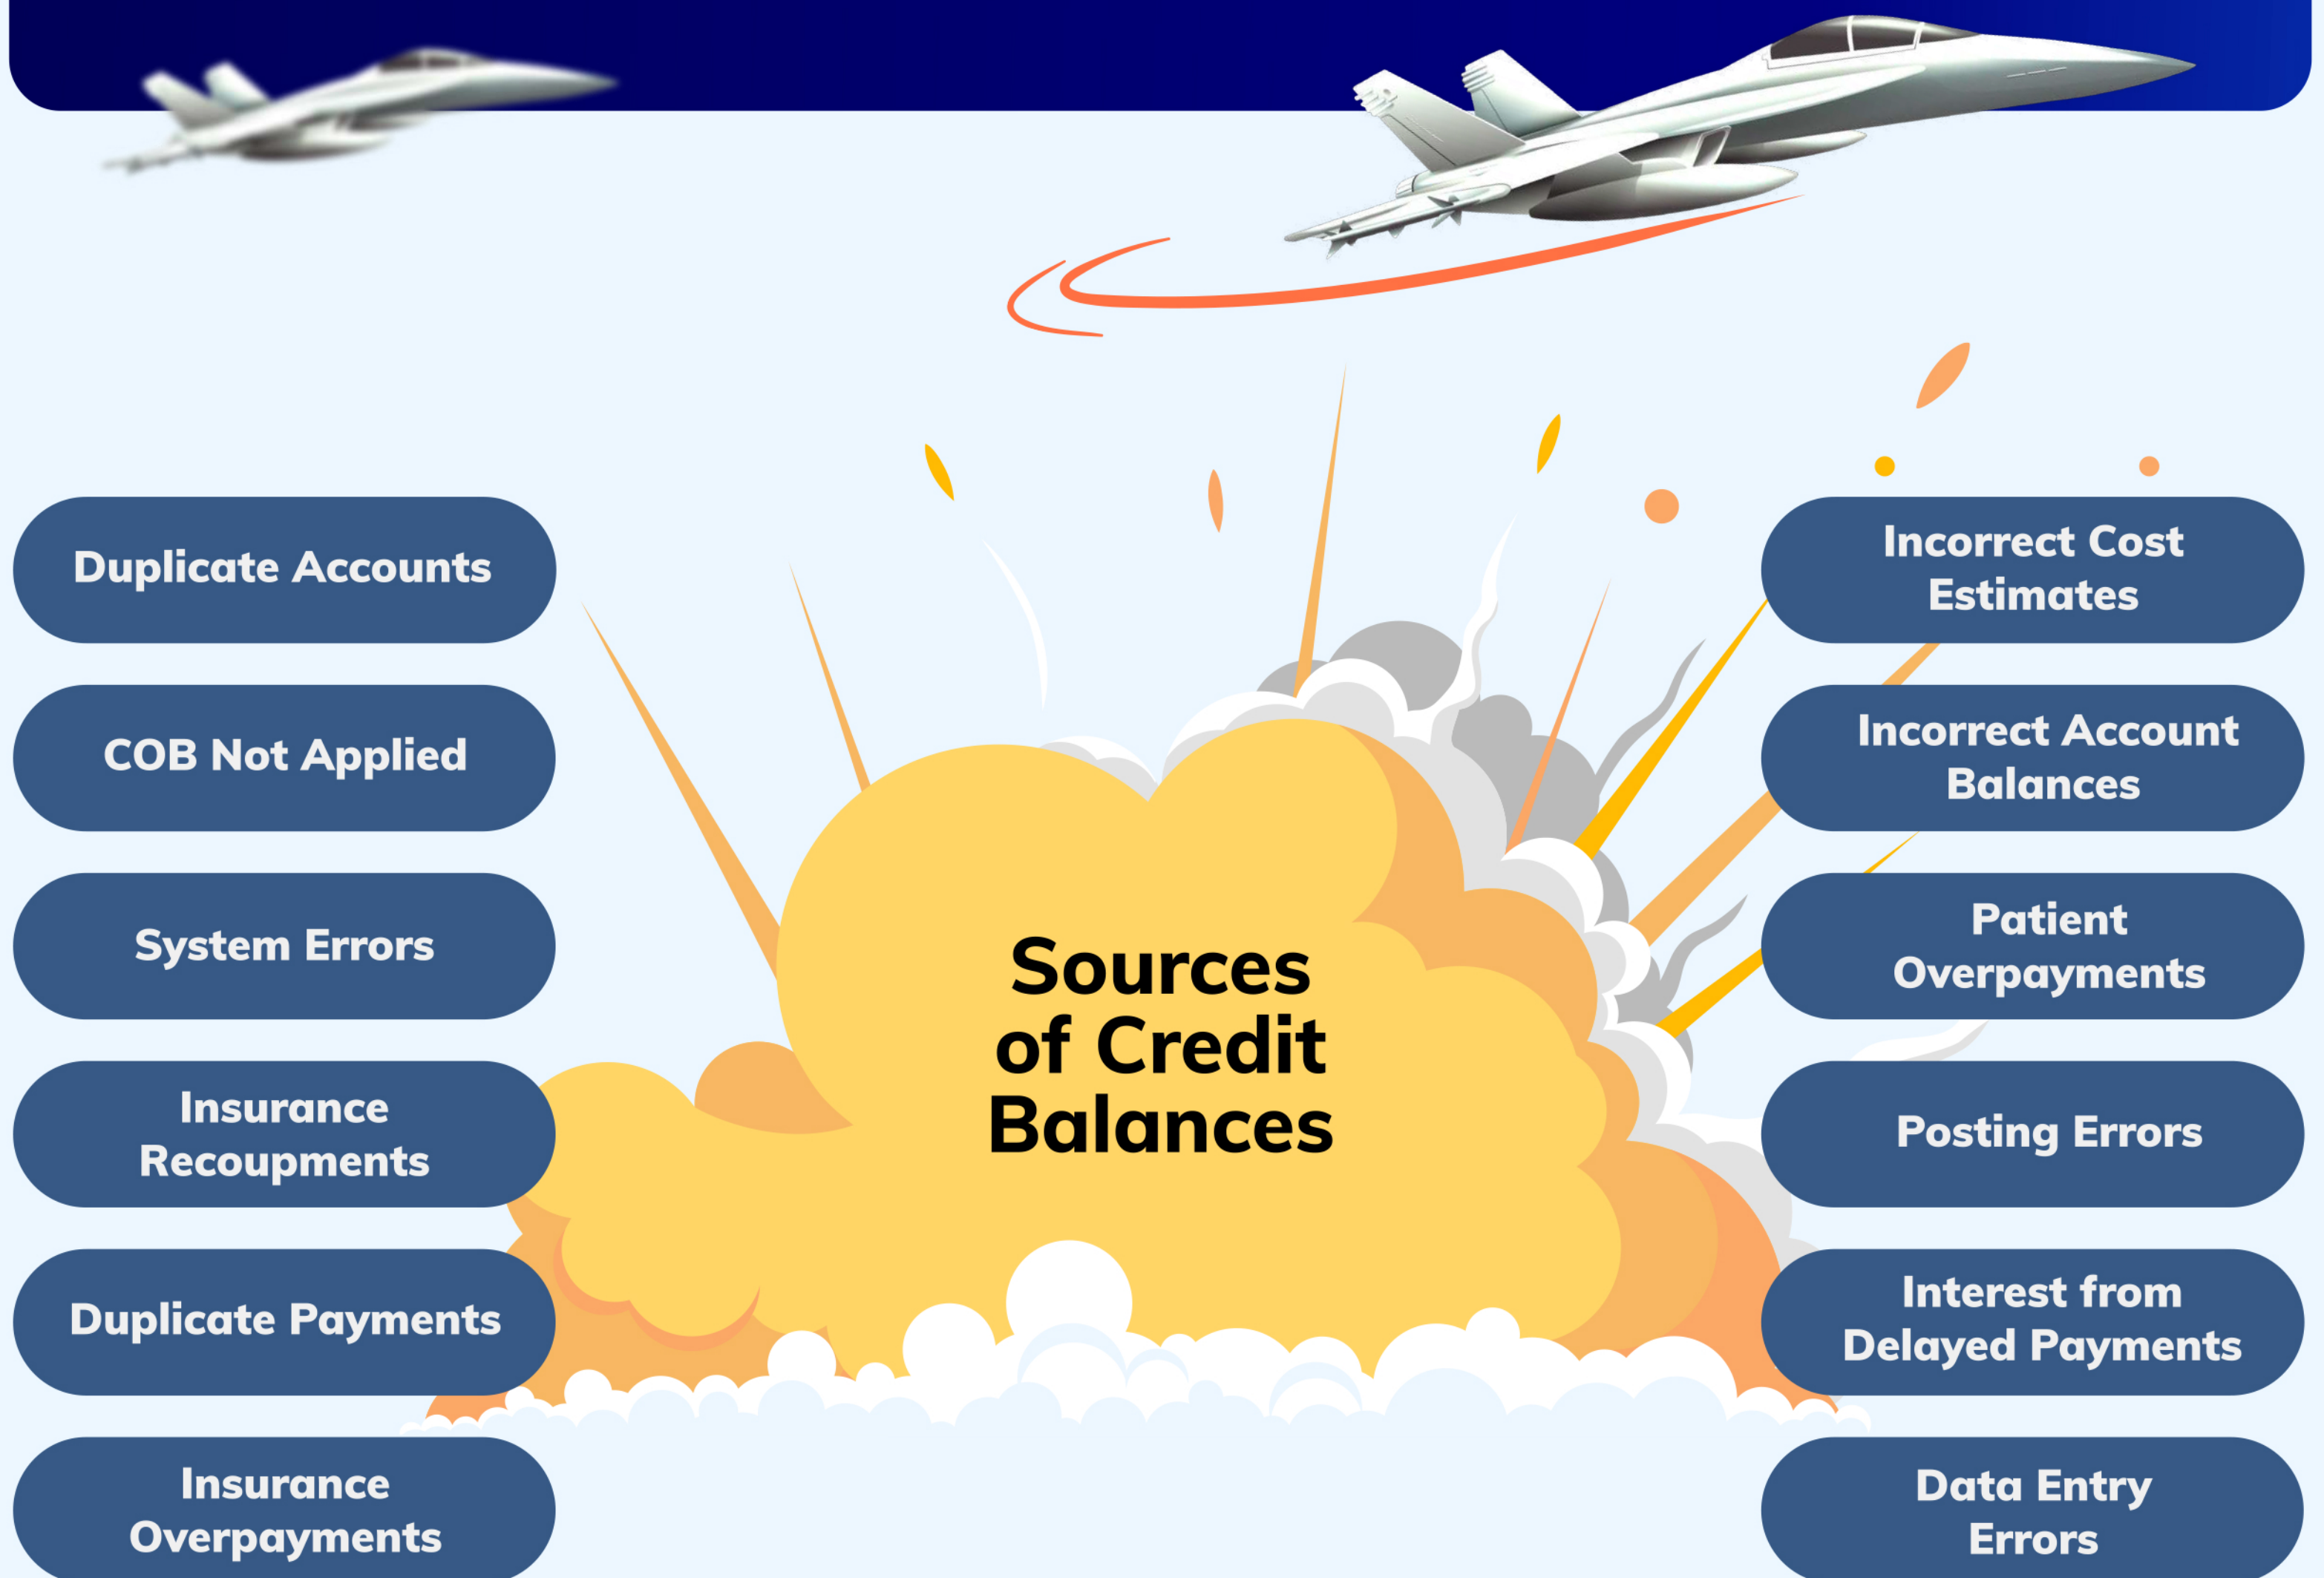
Sources of Credit Balances

Duplicate Accounts

COB Not Applied

System Errors

Insurance Recoupments

Duplicate Payments

Insurance Overpayments

Incorrect Cost Estimates

Incorrect Account Balances

Patient Overpayments

Posting Errors

Interest from Delayed Payments

Data Entry Errors